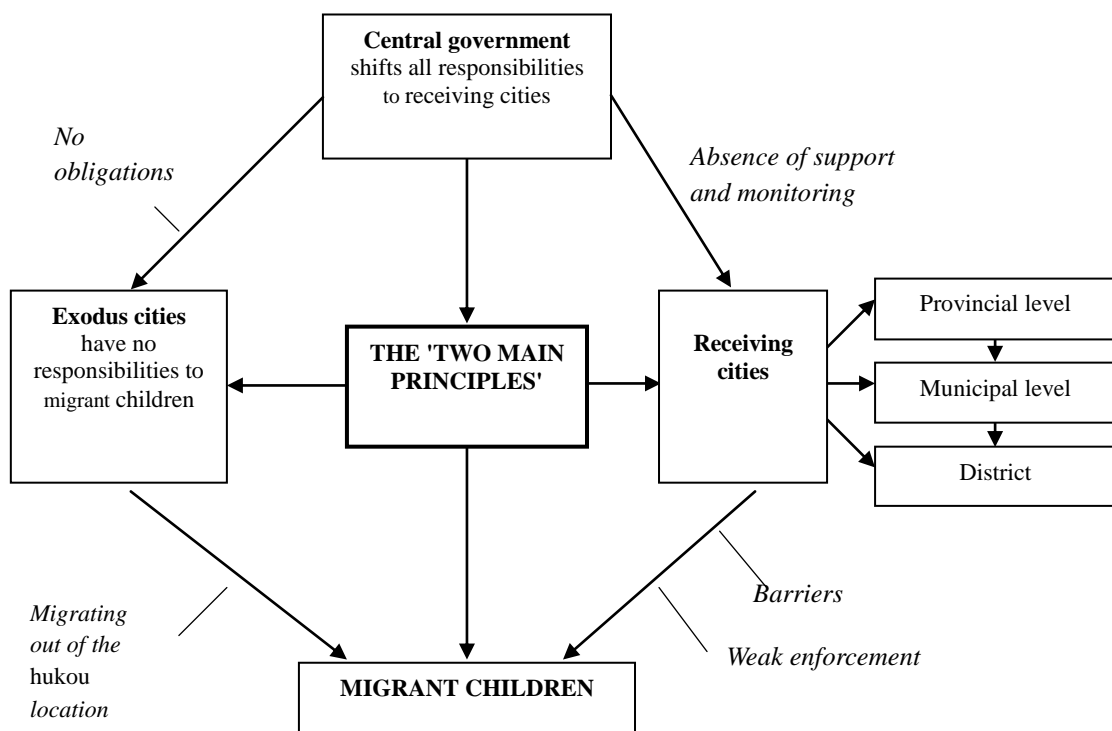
**Central government** shifts all responsibilities to receiving cities

*No obligations*

*Absence of support and monitoring*

**Exodus cities** have no responsibilities to migrant children

**THE 'TWO MAIN PRINCIPLES'**

**Receiving cities**

Provincial level

Municipal level

District

*Migrating out of the* hukou *location*

*Barriers*

*Weak enforcement*

**MIGRANT CHILDREN**